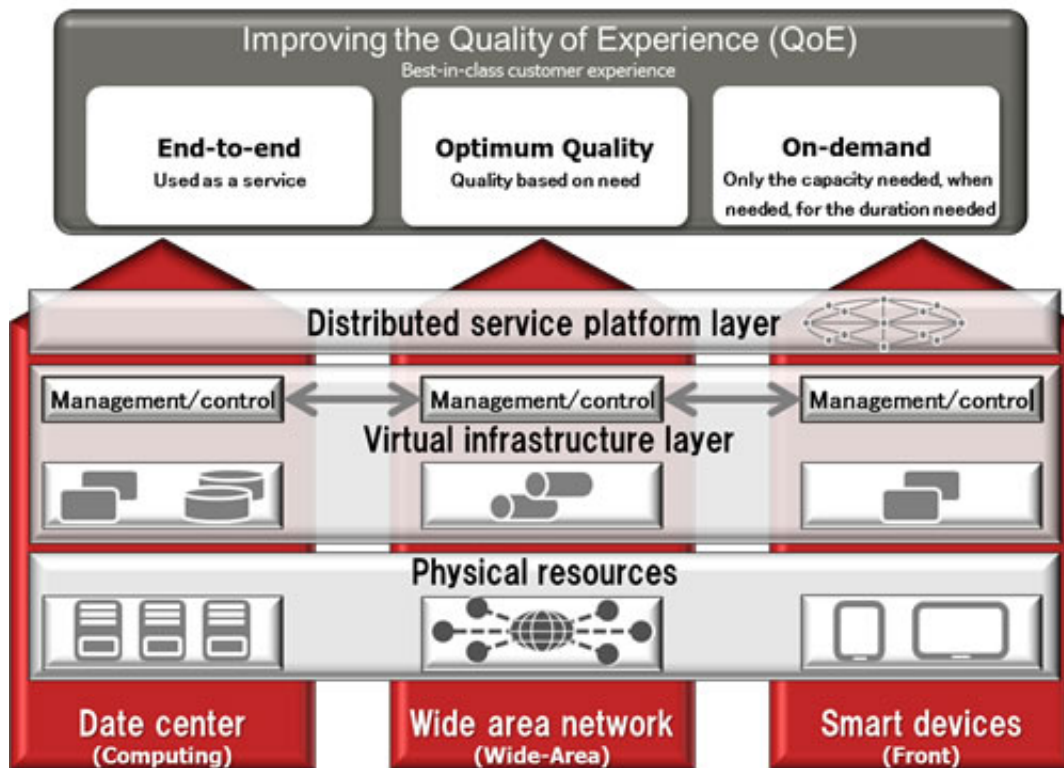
Improving the Quality of Experience (QoE)
Best-in-class customer experience

End-to-end
Used as a service

Optimum Quality
Quality based on need

On-demand
Only the capacity needed, when needed, for the duration needed

Distributed service platform layer

Management/control

Management/control

Management/control

Virtual infrastructure layer

Physical resources

Date center
(Computing)

Wide area network
(Wide-Area)

Smart devices
(Front)